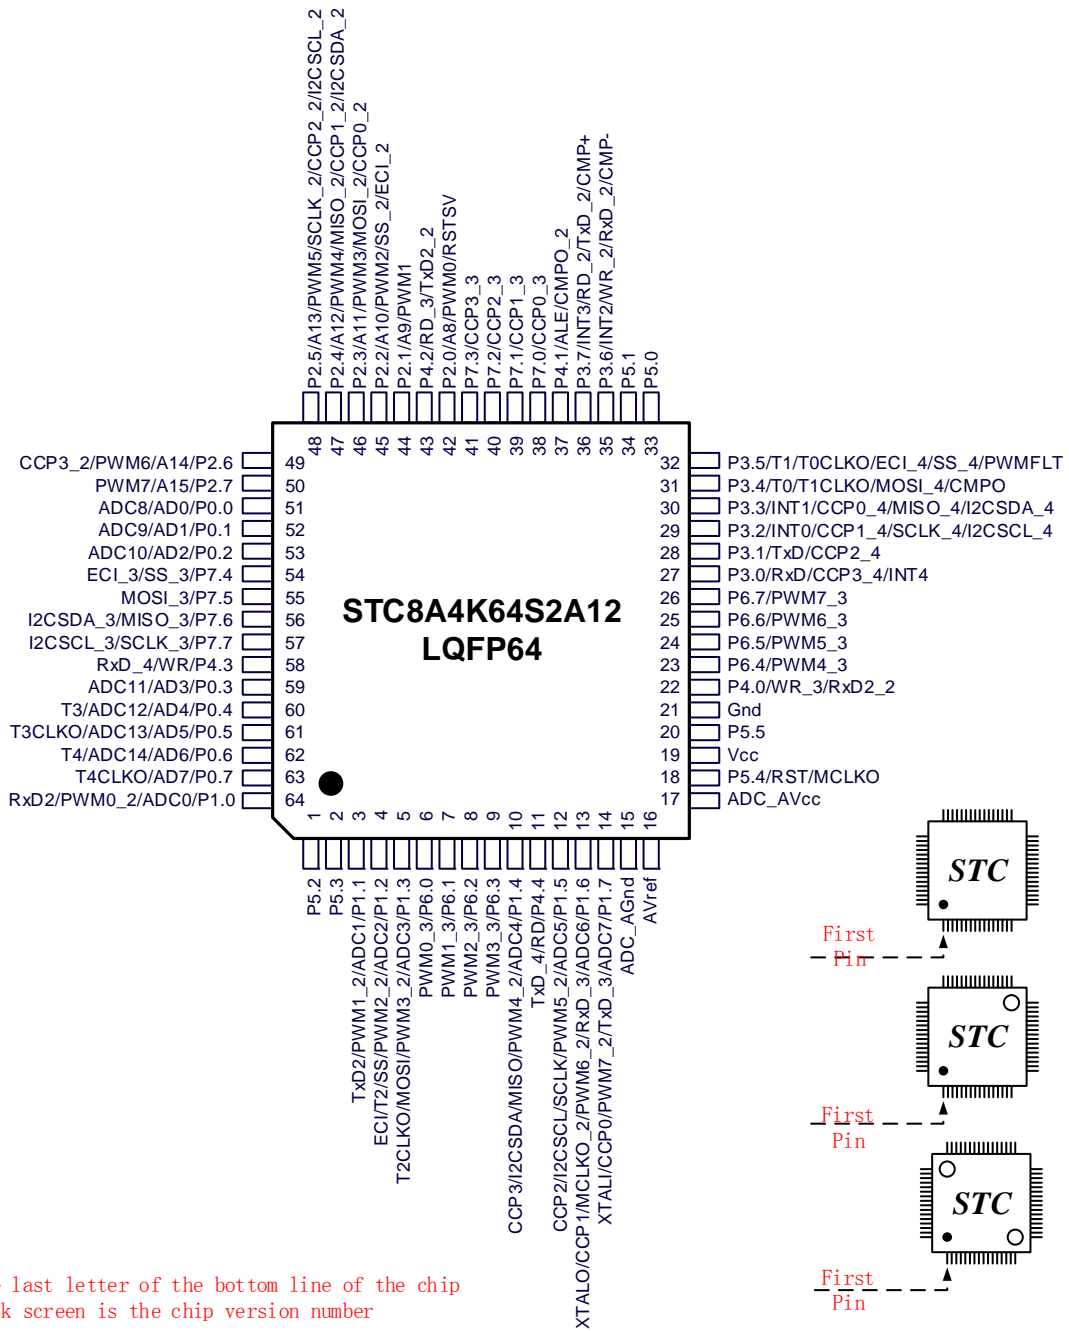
P2.5/A13/PWM5/SCLK_2/CCP2_2/I2CSCL_2
P2.4/A12/PWM4/MISO_2/CCP1_2/I2CSDA_2
P2.3/A11/PWM3/MOSI_2/CCP0_2
P2.2/A10/PWM2/SS_2/ECI_2
P2.1/A9/PWM1
P4.2/RD_3/TxD2_2
P2.0/A8/PWM0/RSTSV
P7.3/CCP3_3
P7.2/CCP2_3
P7.1/CCP1_3
P7.0/CCP0_3
P4.1/ALE/CMPO_2
P3.7/INT3/RD_2/TxD_2/CMP+
P3.6/INT2/WR_2/RxD_2/CMP-
P5.1
P5.0

48 47 46 45 44 43 42 41 40 39 38 37 36 35 34 33

CCP3_2/PWM6/A14/P2.6 49
PWM7/A15/P2.7 50
ADC8/AD0/P0.0 51
ADC9/AD1/P0.1 52
ADC10/AD2/P0.2 53
ECI_3/SS_3/P7.4 54
MOSI_3/P7.5 55
I2CSDA_3/MISO_3/P7.6 56
I2CSCL_3/SCLK_3/P7.7 57
RxD_4/WR/P4.3 58
ADC11/AD3/P0.3 59
T3/ADC12/AD4/P0.4 60
T3CLKO/ADC13/AD5/P0.5 61
T4/ADC14/AD6/P0.6 62
T4CLKO/AD7/P0.7 63
RxD2/PWM0_2/ADC0/P1.0 64

STC8A4K64S2A12
LQFP64

32 P3.5/T1/T0CLKO/ECI_4/SS_4/PWMFLT
31 P3.4/T0/T1CLKO/MOSI_4/CMPO
30 P3.3/INT1/CCP0_4/MISO_4/I2CSDA_4
29 P3.2/INT0/CCP1_4/SCLK_4/I2CSCL_4
28 P3.1/TxD/CCP2_4
27 P3.0/RxD/CCP3_4/INT4
26 P6.7/PWM7_3
25 P6.6/PWM6_3
24 P6.5/PWM5_3
23 P6.4/PWM4_3
22 P4.0/WR_3/RxD2_2
21 Gnd
20 P5.5
19 Vcc
18 P5.4/RST/MCLKO
17 ADC_AVcc

1 2 3 4 5 6 7 8 9 10 11 12 13 14 15 16

P5.2
P5.3
TxD2/PWM1_2/ADC1/P1.1
ECI/T2/SS/PWM2_2/ADC2/P1.2
T2CLKO/MOSI/PWM3_2/ADC3/P1.3
PWM0_3/P6.0
PWM1_3/P6.1
PWM2_3/P6.2
PWM3_3/P6.3
CCP3/I2CSDA/MISO/PWM4_2/ADC4/P1.4
TxD_4/RD/P4.4
CCP2/I2CSCL/SCLK/PWM5_2/ADC5/P1.5
XTALO/CCP1/MCLKO_2/PWM6_2/RxD_3/ADC6/P1.6
XTALI/CCP0/PWM7_2/TxD_3/ADC7/P1.7
ADC_AGnd
AVref

STC
First
Pin
STC
First
Pin
STC
First
Pin

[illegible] last letter of the bottom line of the chip
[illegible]k screen is the chip version number